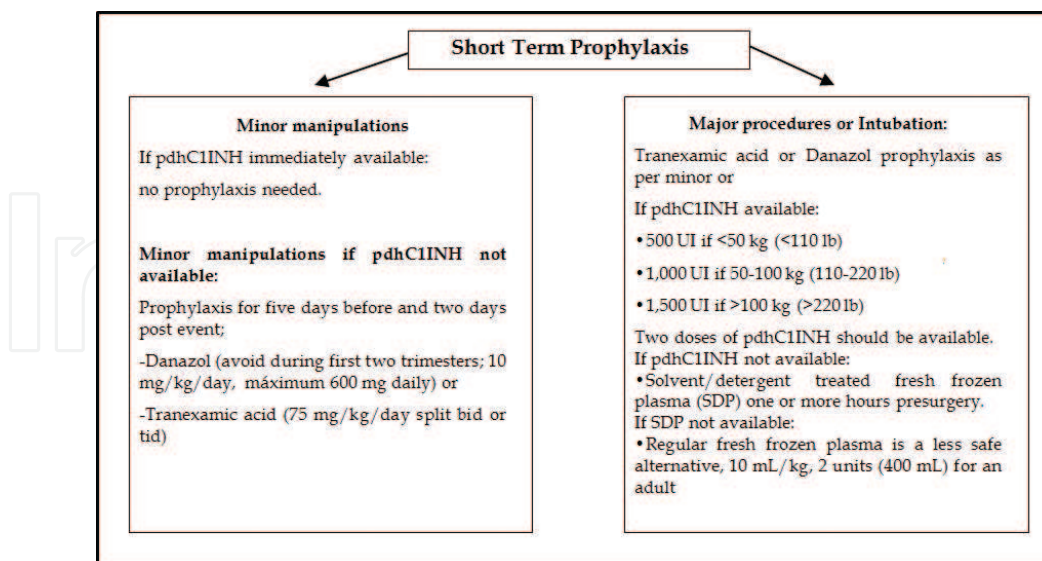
Short Term Prophylaxis

Minor manipulations

If pdhC1INH immediately available:

no prophylaxis needed.

Minor manipulations if pdhC1INH not available:

Prophylaxis for five days before and two days post event;

-Danazol (avoid during first two trimesters; 10 mg/kg/day, máximum 600 mg daily) or

-Tranexamic acid (75 mg/kg/day split bid or tid)

Major procedures or Intubation:

Tranexamic acid or Danazol prophylaxis as per minor or

If pdhC1INH available:

•500 UI if <50 kg (<110 lb)

•1,000 UI if 50-100 kg (110-220 lb)

•1,500 UI if >100 kg (>220 lb)

Two doses of pdhC1INH should be available.
If pdhC1INH not available:
•Solvent/detergent treated fresh frozen plasma (SDP) one or more hours presurgery.
If SDP not available:
•Regular fresh frozen plasma is a less safe alternative, 10 mL/kg, 2 units (400 mL) for an adult